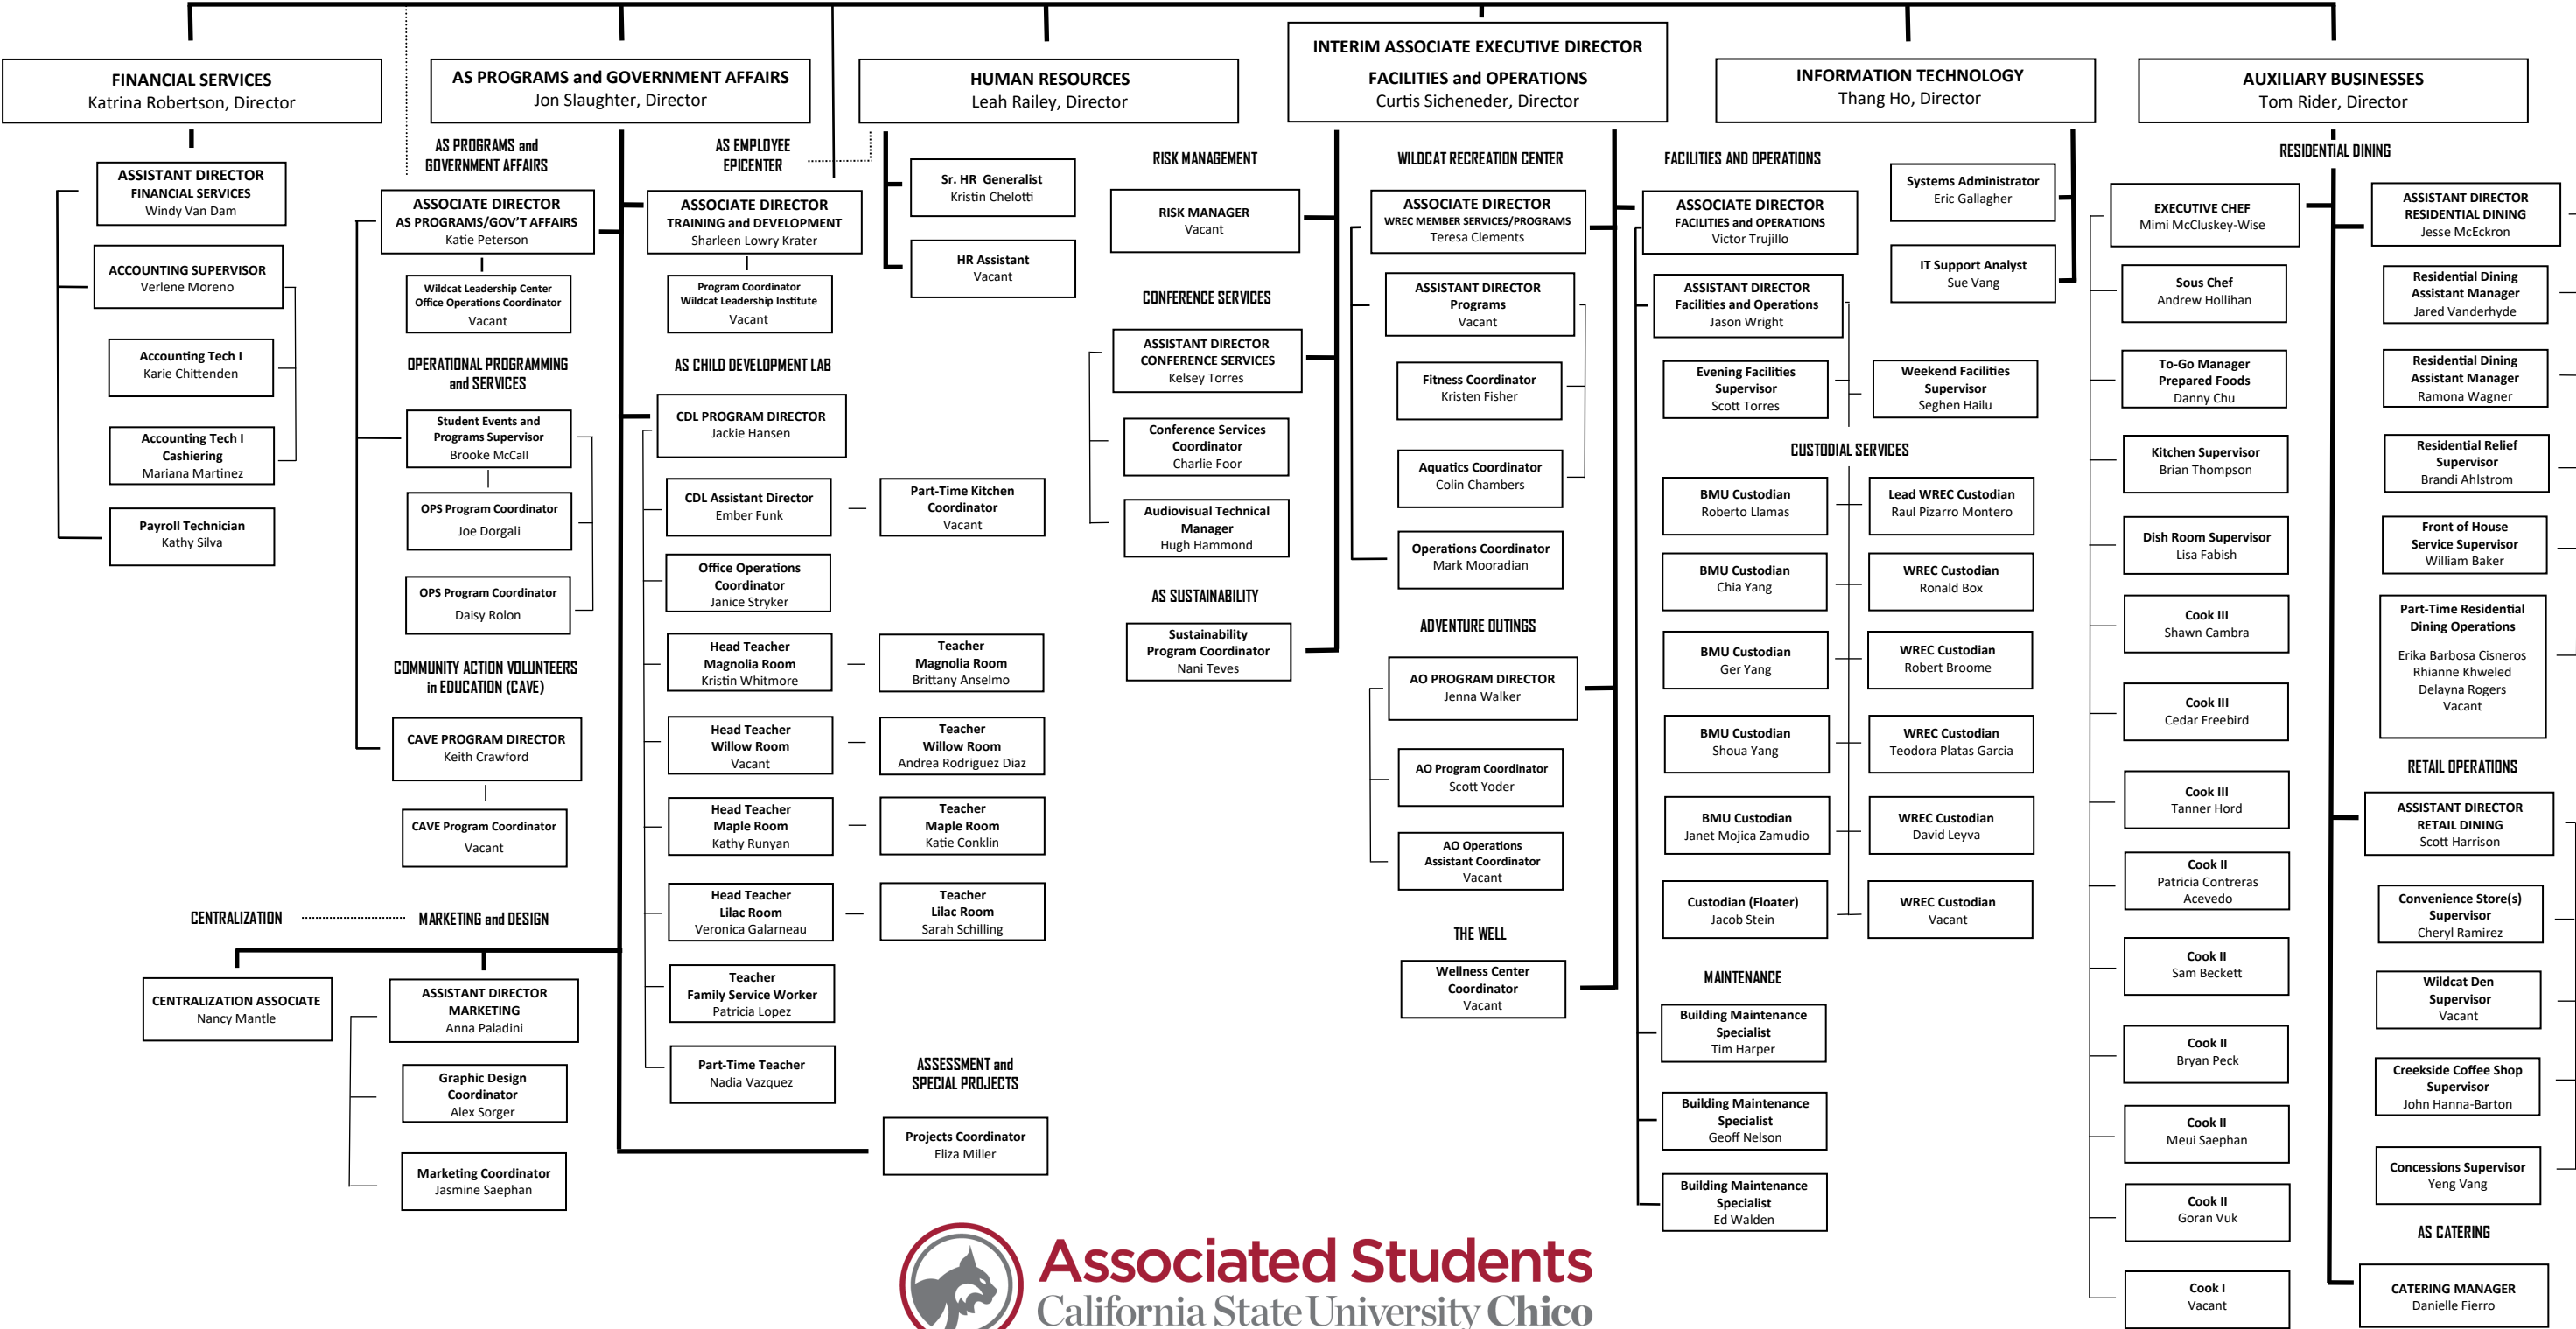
FINANCIAL SERVICES
Katrina Robertson, Director

ASSISTANT DIRECTOR
FINANCIAL SERVICES
Windy Van Dam

ACCOUNTING SUPERVISOR
Verlene Moreno

Accounting Tech I
Karie Chittenden

Accounting Tech I
Cashiering
Mariana Martinez

Payroll Technician
Kathy Silva

AS PROGRAMS and GOVERNMENT AFFAIRS
Jon Slaughter, Director

AS PROGRAMS and GOVERNMENT AFFAIRS

ASSOCIATE DIRECTOR
AS PROGRAMS/GOV'T AFFAIRS
Katie Peterson

Wildcat Leadership Center
Office Operations Coordinator
Vacant

OPERATIONAL PROGRAMMING and SERVICES

Student Events and
Programs Supervisor
Brooke McCall

OPS Program Coordinator
Joe Dorgali

OPS Program Coordinator
Daisy Rolon

COMMUNITY ACTION VOLUNTEERS in EDUCATION (CAVE)

CAVE PROGRAM DIRECTOR
Keith Crawford

CAVE Program Coordinator
Vacant

AS EMPLOYEE EPICENTER

ASSOCIATE DIRECTOR
TRAINING and DEVELOPMENT
Sharleen Lowry Krater

Program Coordinator
Wildcat Leadership Institute
Vacant

AS CHILD DEVELOPMENT LAB

CDL PROGRAM DIRECTOR
Jackie Hansen

CDL Assistant Director
Ember Funk

Part-Time Kitchen
Coordinator
Vacant

Office Operations
Coordinator
Janice Stryker

Head Teacher
Magnolia Room
Kristin Whitmore

Teacher
Magnolia Room
Brittany Anselmo

Head Teacher
Willow Room
Vacant

Teacher
Willow Room
Andrea Rodriguez Diaz

Head Teacher
Maple Room
Kathy Runyan

Teacher
Maple Room
Katie Conklin

Head Teacher
Lilac Room
Veronica Galarneau

Teacher
Lilac Room
Sarah Schilling

Teacher
Family Service Worker
Patricia Lopez

Part-Time Teacher
Nadia Vazquez

ASSESSMENT and SPECIAL PROJECTS

Projects Coordinator
Eliza Miller

CENTRALIZATION

MARKETING and DESIGN

CENTRALIZATION ASSOCIATE
Nancy Mantle

ASSISTANT DIRECTOR
MARKETING
Anna Paladini

Graphic Design
Coordinator
Alex Sorger

Marketing Coordinator
Jasmine Saephan

HUMAN RESOURCES
Leah Railey, Director

Sr. HR Generalist
Kristin Chelotti

HR Assistant
Vacant

RISK MANAGEMENT

RISK MANAGER
Vacant

CONFERENCE SERVICES

ASSISTANT DIRECTOR
CONFERENCE SERVICES
Kelsey Torres

Conference Services
Coordinator
Charlie Foor

Audiovisual Technical
Manager
Hugh Hammond

AS SUSTAINABILITY

Sustainability
Program Coordinator
Nani Teves

INTERIM ASSOCIATE EXECUTIVE DIRECTOR
FACILITIES and OPERATIONS
Curtis Sicheneder, Director

WILDCAT RECREATION CENTER

ASSOCIATE DIRECTOR
WREC MEMBER SERVICES/PROGRAMS
Teresa Clements

ASSISTANT DIRECTOR
Programs
Vacant

Fitness Coordinator
Kristen Fisher

Aquatics Coordinator
Colin Chambers

Operations Coordinator
Mark Mooradian

ADVENTURE OUTINGS

AO PROGRAM DIRECTOR
Jenna Walker

AO Program Coordinator
Scott Yoder

AO Operations
Assistant Coordinator
Vacant

THE WELL

Wellness Center
Coordinator
Vacant

FACILITIES AND OPERATIONS

ASSOCIATE DIRECTOR
FACILITIES and OPERATIONS
Victor Trujillo

ASSISTANT DIRECTOR
Facilities and Operations
Jason Wright

Evening Facilities
Supervisor
Scott Torres

Weekend Facilities
Supervisor
Seghen Hailu

CUSTODIAL SERVICES

BMU Custodian
Roberto Llamas

Lead WREC Custodian
Raul Pizarro Montero

BMU Custodian
Chia Yang

WREC Custodian
Ronald Box

BMU Custodian
Ger Yang

WREC Custodian
Robert Broome

BMU Custodian
Shoua Yang

WREC Custodian
Teodora Platas Garcia

BMU Custodian
Janet Mojica Zamudio

WREC Custodian
David Leyva

Custodian (Floater)
Jacob Stein

WREC Custodian
Vacant

MAINTENANCE

Building Maintenance
Specialist
Tim Harper

Building Maintenance
Specialist
Geoff Nelson

Building Maintenance
Specialist
Ed Walden

INFORMATION TECHNOLOGY
Thang Ho, Director

Systems Administrator
Eric Gallagher

IT Support Analyst
Sue Vang

AUXILIARY BUSINESSES
Tom Rider, Director

RESIDENTIAL DINING

EXECUTIVE CHEF
Mimi McCluskey-Wise

Sous Chef
Andrew Hollihan

To-Go Manager
Prepared Foods
Danny Chu

Kitchen Supervisor
Brian Thompson

Dish Room Supervisor
Lisa Fabish

Cook III
Shawn Cambra

Cook III
Cedar Freebird

Cook III
Tanner Hord

Cook II
Patricia Contreras
Acevedo

Cook II
Sam Beckett

Cook II
Bryan Peck

Cook II
Meui Saephan

Cook II
Goran Vuk

Cook I
Vacant

ASSISTANT DIRECTOR
RESIDENTIAL DINING
Jesse McEckron

Residential Dining
Assistant Manager
Jared Vanderhyde

Residential Dining
Assistant Manager
Ramona Wagner

Residential Relief
Supervisor
Brandi Ahlstrom

Front of House
Service Supervisor
William Baker

Part-Time Residential
Dining Operations
Erika Barbosa Cisneros
Rhianne Khweled
Delayna Rogers
Vacant

RETAIL OPERATIONS

ASSISTANT DIRECTOR
RETAIL DINING
Scott Harrison

Convenience Store(s)
Supervisor
Cheryl Ramirez

Wildcat Den
Supervisor
Vacant

Creekside Coffee Shop
Supervisor
John Hanna-Barton

Concessions Supervisor
Yeng Vang

AS CATERING

CATERING MANAGER
Danielle Fierro

Associated Students
California State University Chico